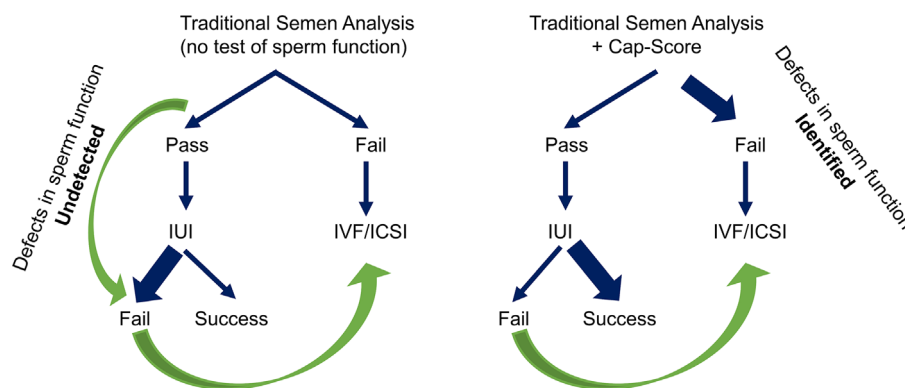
Traditional Semen Analysis
(no test of sperm function)

Defects in sperm function
Undetected

Pass

Fail

IUI

IVF/ICSI

Fail

Success

Traditional Semen Analysis
+ Cap-Score

Defects in sperm function
Identified

Pass

Fail

IUI

IVF/ICSI

Fail

Success